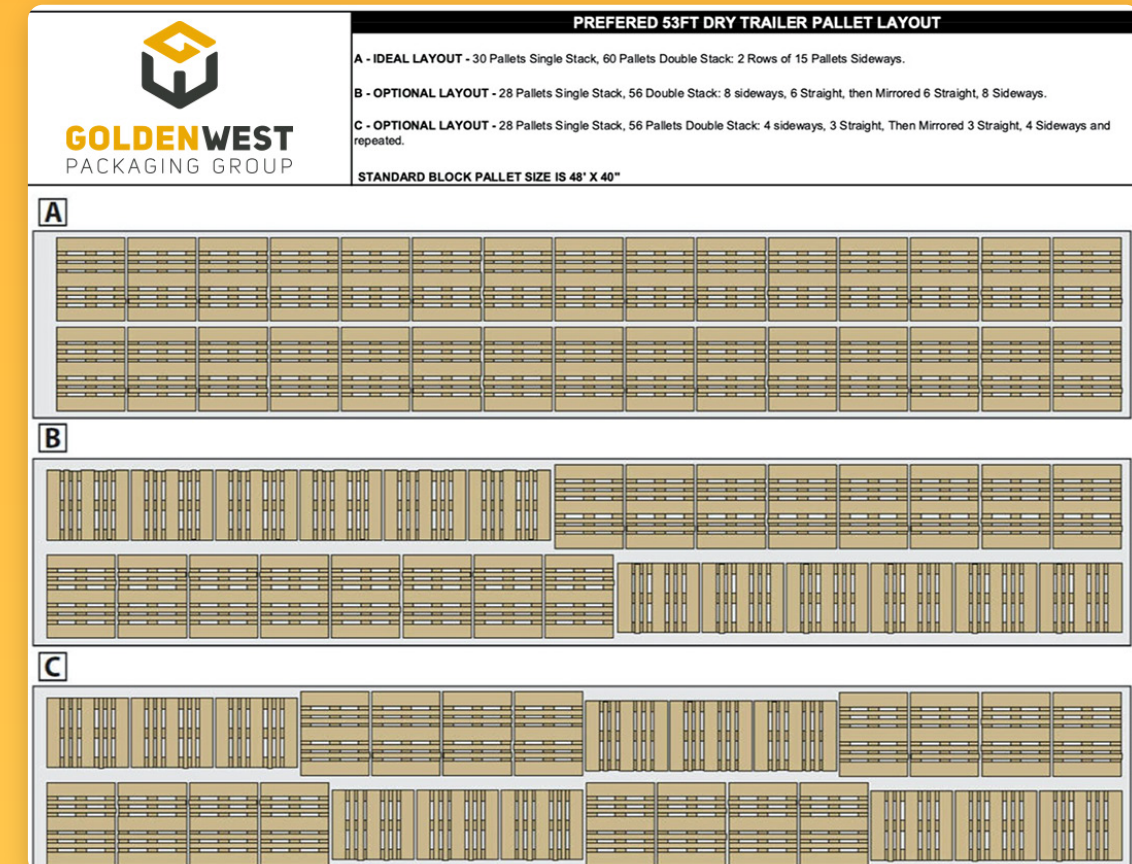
GOLDENWEST
PACKAGING GROUP

PREFERED 53FT DRY TRAILER PALLET LAYOUT

A - IDEAL LAYOUT - 30 Pallets Single Stack, 60 Pallets Double Stack: 2 Rows of 15 Pallets Sideways.

B - OPTIONAL LAYOUT - 28 Pallets Single Stack, 56 Double Stack: 8 sideways, 6 Straight, then Mirrored 6 Straight, 8 Sideways.

C - OPTIONAL LAYOUT - 28 Pallets Single Stack, 56 Pallets Double Stack: 4 sideways, 3 Straight, Then Mirrored 3 Straight, 4 Sideways and repeated.

STANDARD BLOCK PALLET SIZE IS 48' X 40"

A

B

C